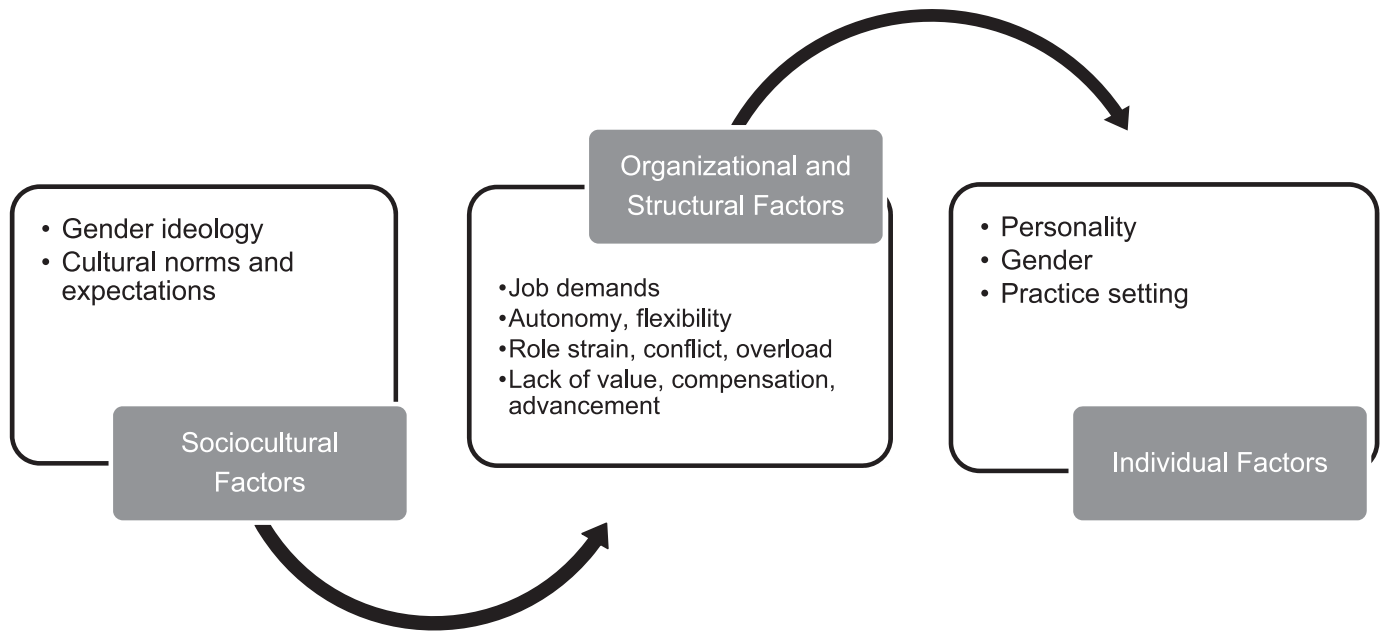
• Gender ideology
• Cultural norms and expectations

Sociocultural Factors

Organizational and Structural Factors

•Job demands
•Autonomy, flexibility
•Role strain, conflict, overload
•Lack of value, compensation, advancement

• Personality
• Gender
• Practice setting

Individual Factors